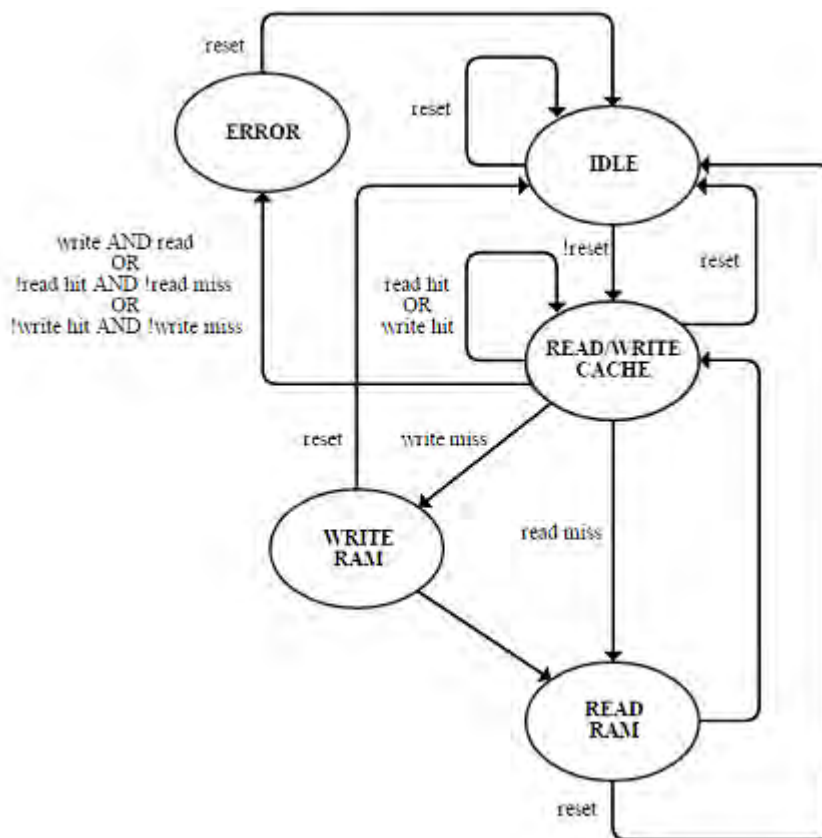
reset

ERROR

reset

IDLE

write AND read
OR
!read hit AND !read miss
OR
!write hit AND !write miss

!reset

reset

read hit
OR
write hit

READ/WRITE
CACHE

reset

write miss

WRITE
RAM

read miss

READ
RAM

reset